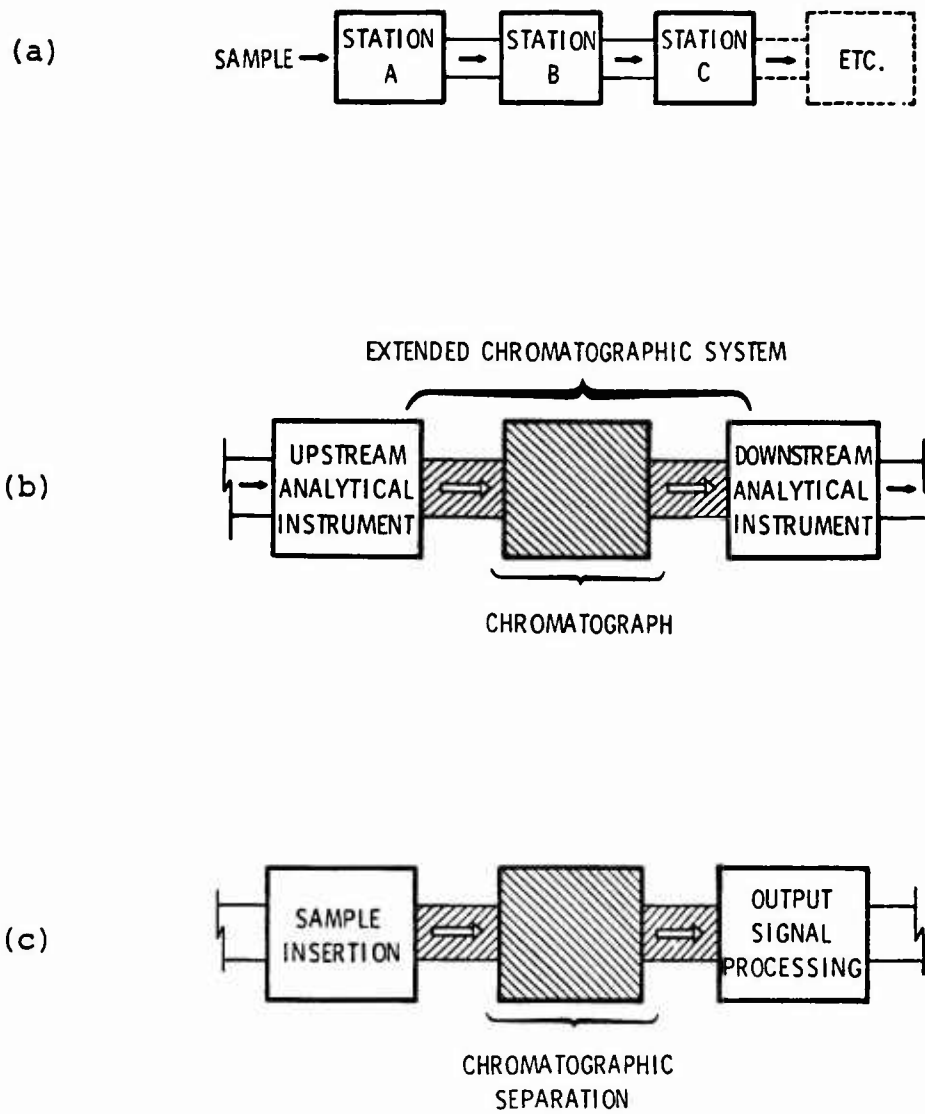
(a)

SAMPLE → STATION A → STATION B → STATION C → ETC.

EXTENDED CHROMATOGRAPHIC SYSTEM

(b)

UPSTREAM ANALYTICAL INSTRUMENT

DOWNSTREAM ANALYTICAL INSTRUMENT

CHROMATOGRAPH

(c)

SAMPLE INSERTION

OUTPUT SIGNAL PROCESSING

CHROMATOGRAPHIC SEPARATION